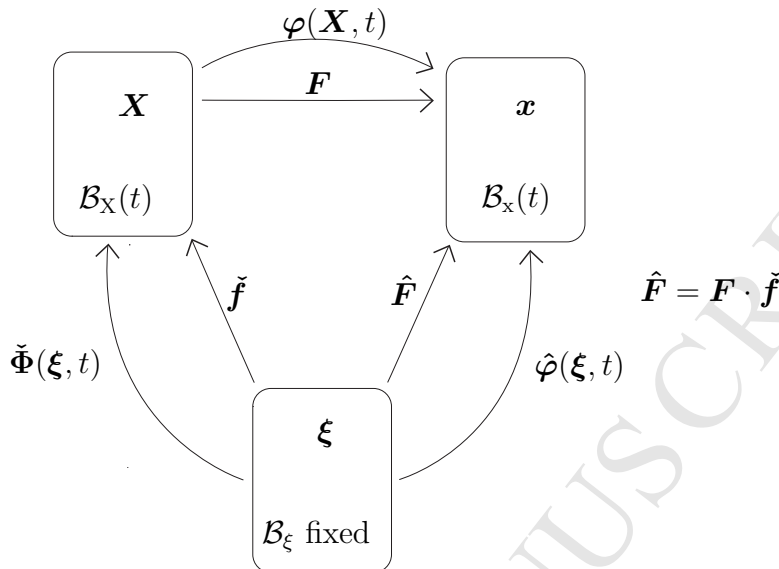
$\boldsymbol{\varphi}(\boldsymbol{X}, t)$

$\boldsymbol{F}$

$\boldsymbol{X}$

$\mathcal{B}_{\mathrm{X}}(t)$

$\boldsymbol{x}$

$\mathcal{B}_{\mathrm{x}}(t)$

$\check{\boldsymbol{f}}$

$\hat{\boldsymbol{F}}$

$\hat{\boldsymbol{F}} = \boldsymbol{F} \cdot \check{\boldsymbol{f}}$

$\check{\boldsymbol{\Phi}}(\boldsymbol{\xi}, t)$

$\hat{\boldsymbol{\varphi}}(\boldsymbol{\xi}, t)$

$\boldsymbol{\xi}$

$\mathcal{B}_{\xi}$ fixed

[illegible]